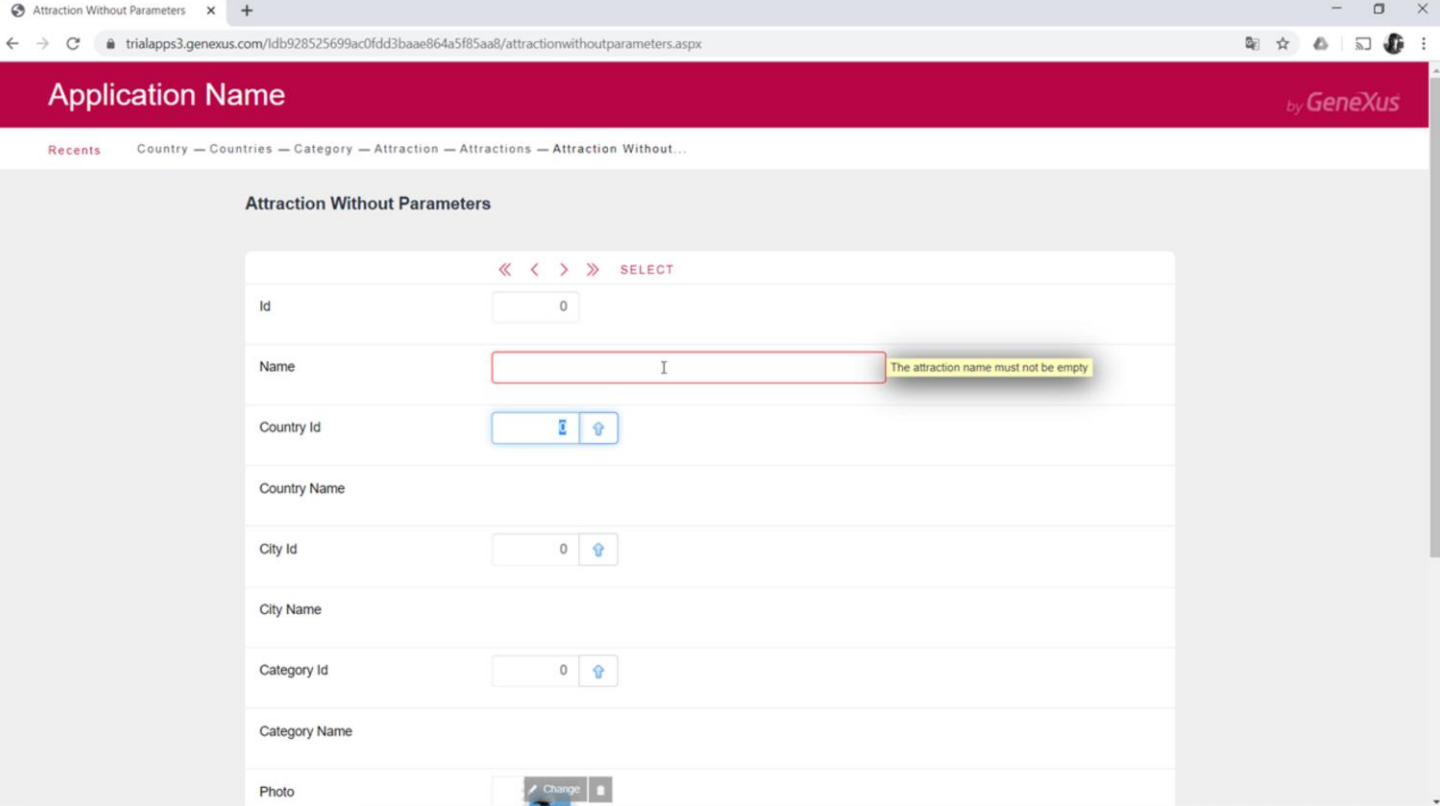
Attraction Without Parameters

trialapps3.genexus.com/Idb928525699ac0fdd3baae864a5f85aa8/attractionwithoutparameters.aspx

Application Name

by GeneXus

Recents Country — Countries — Category — Attraction — Attractions — Attraction Without...

Attraction Without Parameters

SELECT

Id 0

Name

The attraction name must not be empty

Country Id

Country Name

City Id 0

City Name

Category Id 0

Category Name

Photo

Change